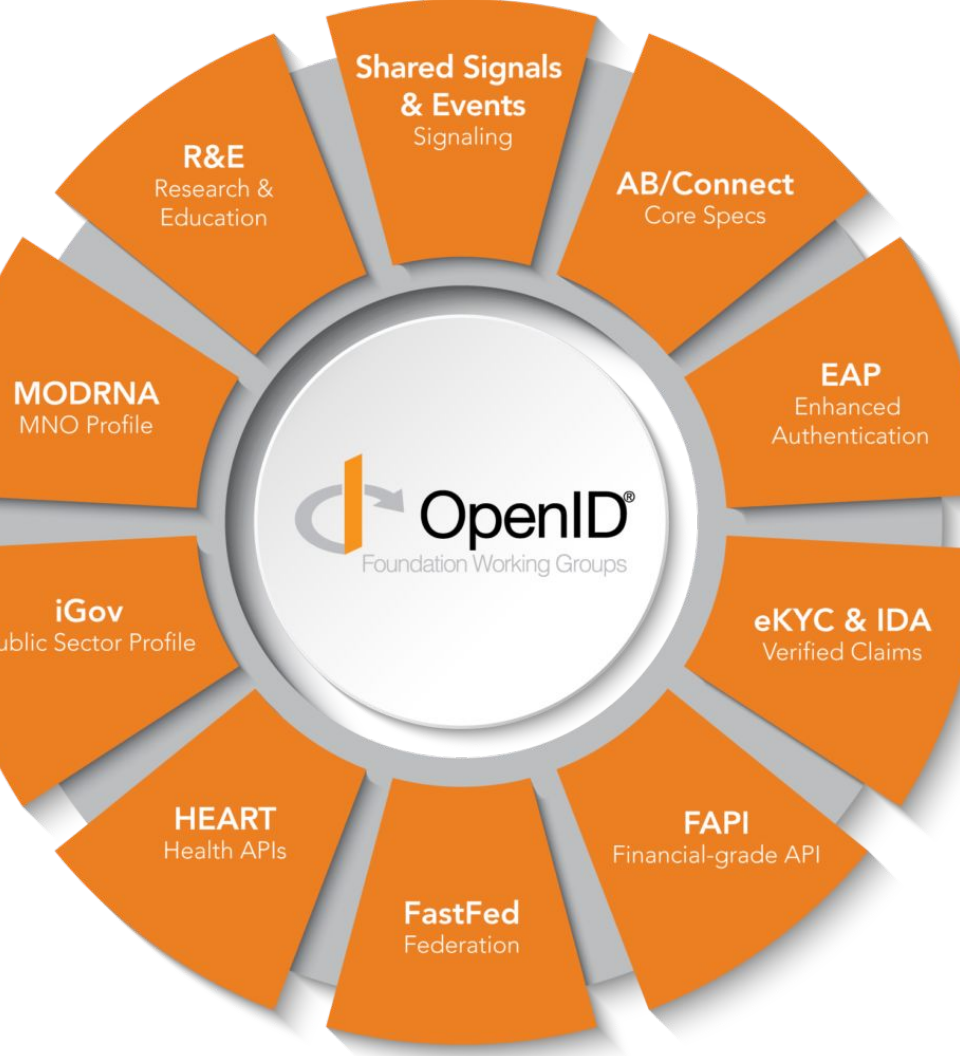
Shared Signals & Events
Signaling

AB/Connect
Core Specs

EAP
Enhanced Authentication

eKYC & IDA
Verified Claims

FAPI
Financial-grade API

FastFed
Federation

HEART
Health APIs

iGov
ublic Sector Profile

MODRNA
MNO Profile

R&E
Research & Education

OpenID®
Foundation Working Groups